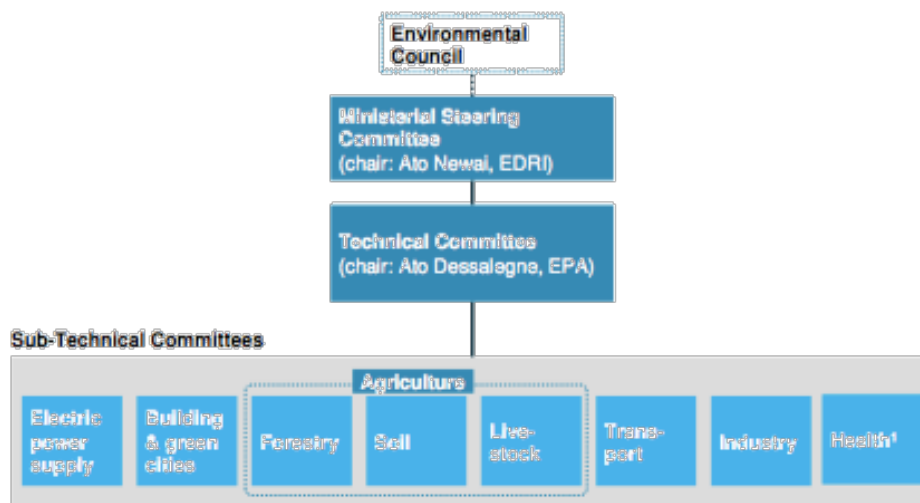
Environmental Council

Ministerial Steering Committee
(chair: Ato Newai, EDRI)

Technical Committee
(chair: Ato Dessalegne, EPA)

Sub-Technical Committees

Agriculture

Electric power supply

Building & green cities

Forestry

Soil

Livestock

Transport

Industry

Health¹